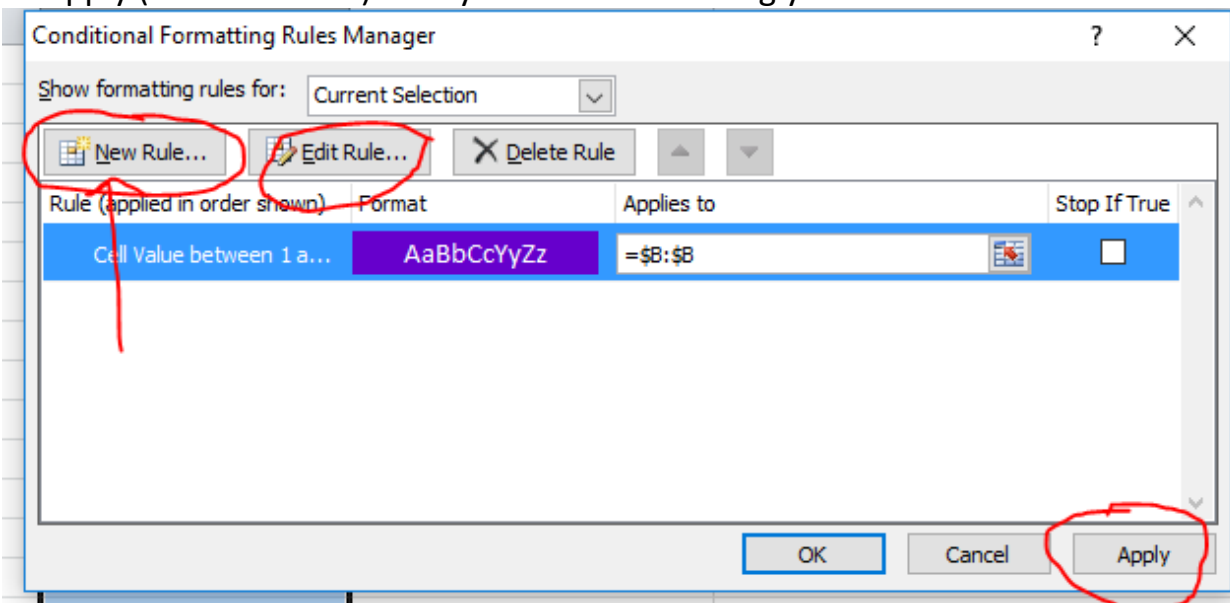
Conditional Formatting Rules Manager

?

Show formatting rules for: Current Selection

New Rule... Edit Rule... Delete Rule

| Rule (applied in order shown) | Format | Applies to | Stop If True |
|---|---|---|---|
| Cell Value between 1 a... | AaBbCcYyZz | =\$B:\$B | |

OK Cancel Apply